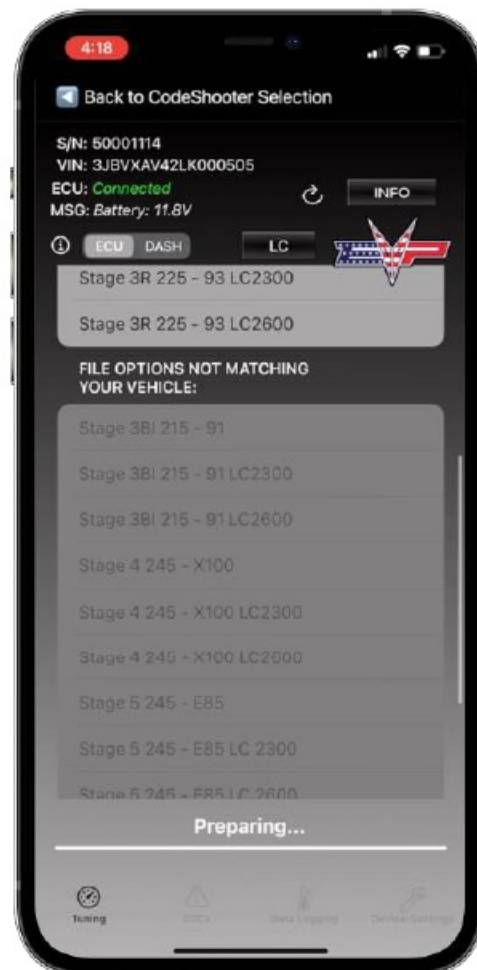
4:18

Back to CodeShooter Selection

S/N: 50001114
VIN: 3JBVXAV42LK000505
ECU: Connected
MSG: Battery: 11.8V

INFO

ECU DASH

LC

Stage 3R 225 - 93 LC2300

Stage 3R 225 - 93 LC2600

FILE OPTIONS NOT MATCHING YOUR VEHICLE:

Stage 3BI 215 - 91

Stage 3BI 215 - 91 LC2300

Stage 3BI 215 - 91 LC2600

Stage 4 245 - X100

Stage 4 245 - X100 LC2300

Stage 4 245 - X100 LC2600

Stage 5 245 - E85

Stage 5 245 - E85 LC 2300

Stage 5 245 - E85 LC 2600

Preparing...

Tuning

DTCs

Data Logging

Device Settings